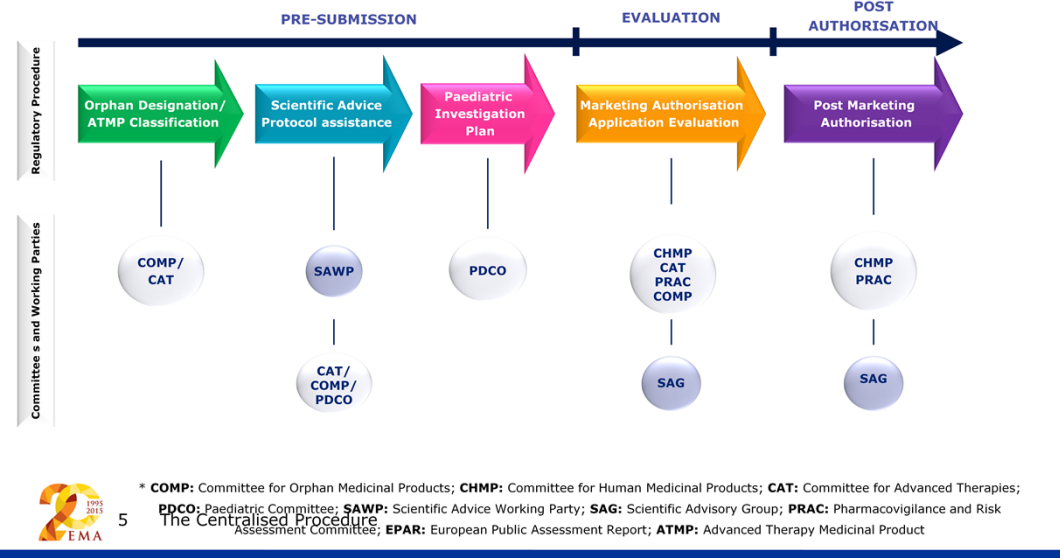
PRE-SUBMISSION

EVALUATION

POST AUTHORISATION

Regulatory Procedure

Orphan Designation/ ATMP Classification

Scientific Advice Protocol assistance

Paediatric Investigation Plan

Marketing Authorisation Application Evaluation

Post Marketing Authorisation

Committee s and Working Parties

COMP/ CAT

SAWP

PDCO

CHMP CAT PRAC COMP

CHMP PRAC

CAT/ COMP/ PDCO

SAG

SAG

* COMP: Committee for Orphan Medicinal Products; CHMP: Committee for Human Medicinal Products; CAT: Committee for Advanced Therapies; PDCO: Paediatric Committee; SAWP: Scientific Advice Working Party; SAG: Scientific Advisory Group; PRAC: Pharmacovigilance and Risk Assessment Committee; EPAR: European Public Assessment Report; ATMP: Advanced Therapy Medicinal Product

1995 2015 EMA

5 The Centralised Procedure